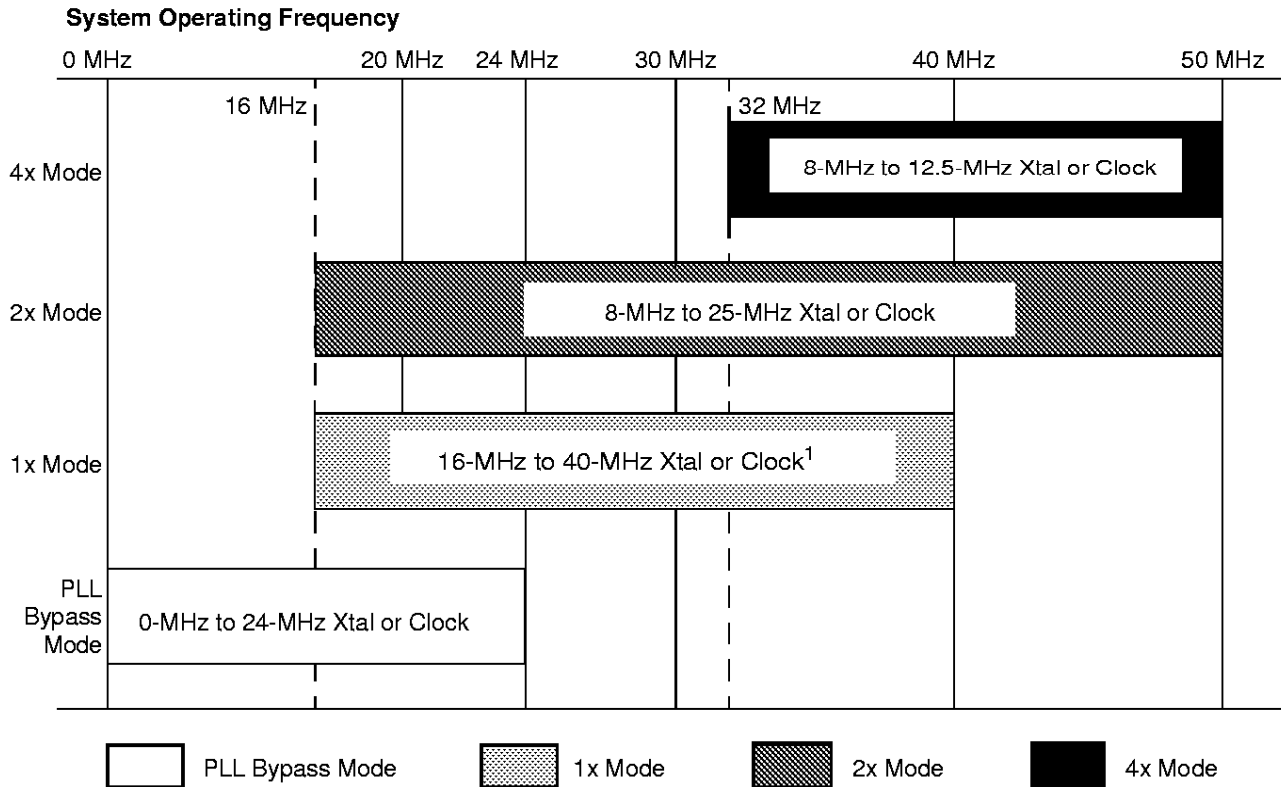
System Operating Frequency

0 MHz
20 MHz
24 MHz
30 MHz
40 MHz
50 MHz

16 MHz
32 MHz

4x Mode
8-MHz to 12.5-MHz Xtal or Clock

2x Mode
8-MHz to 25-MHz Xtal or Clock

1x Mode
16-MHz to 40-MHz Xtal or Clock$^1$

PLL Bypass Mode
0-MHz to 24-MHz Xtal or Clock

PLL Bypass Mode
1x Mode
2x Mode
4x Mode